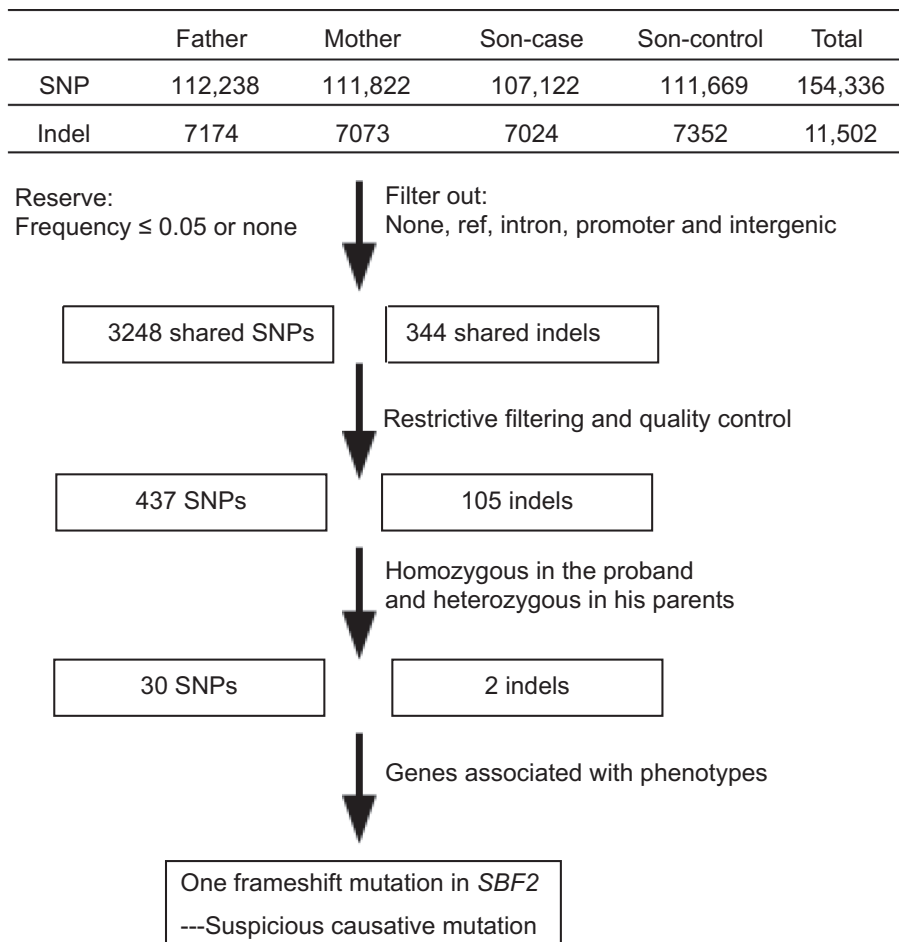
| | Father | Mother | Son-case | Son-control | Total |
|---|---|---|---|---|---|
| SNP | 112,238 | 111,822 | 107,122 | 111,669 | 154,336 |
| Indel | 7174 | 7073 | 7024 | 7352 | 11,502 |

Reserve:
Frequency ≤ 0.05 or none

Filter out:
None, ref, intron, promoter and intergenic

3248 shared SNPs

344 shared indels

Restrictive filtering and quality control

437 SNPs

105 indels

Homozygous in the proband and heterozygous in his parents

30 SNPs

2 indels

Genes associated with phenotypes

One frameshift mutation in *SBF2*
---Suspicious causative mutation